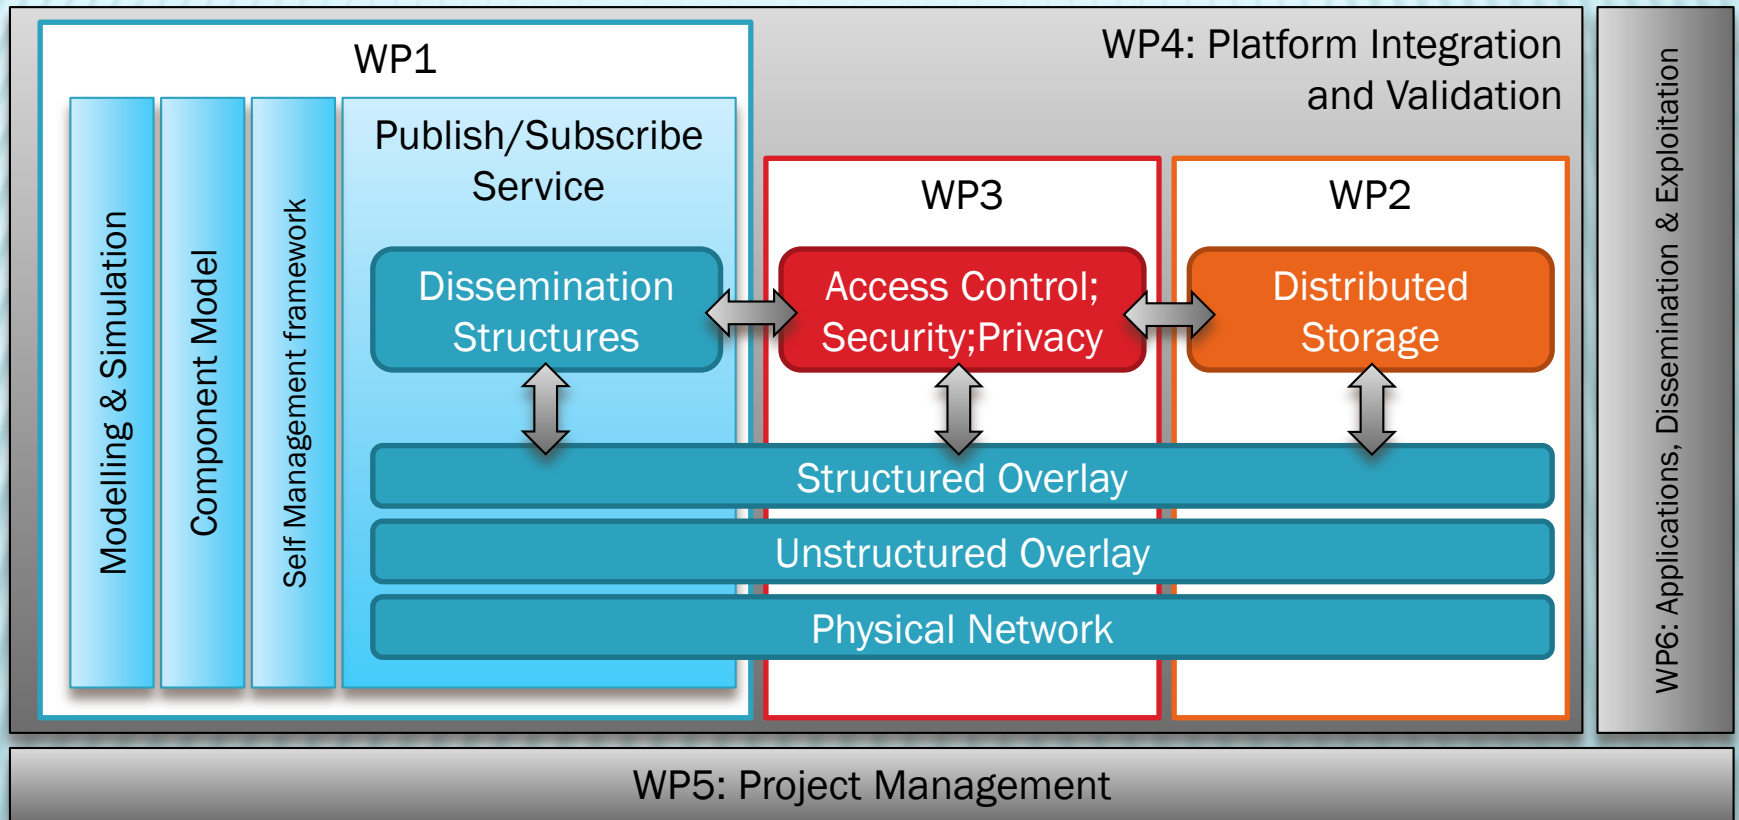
WP4: Platform Integration and Validation

WP1

Modelling & Simulation

Component Model

Self Management framework

Publish/Subscribe Service

Dissemination Structures

WP3

Access Control; Security;Privacy

WP2

Distributed Storage

Structured Overlay

Unstructured Overlay

Physical Network

WP6: Applications, Dissemination & Exploitation

WP5: Project Management